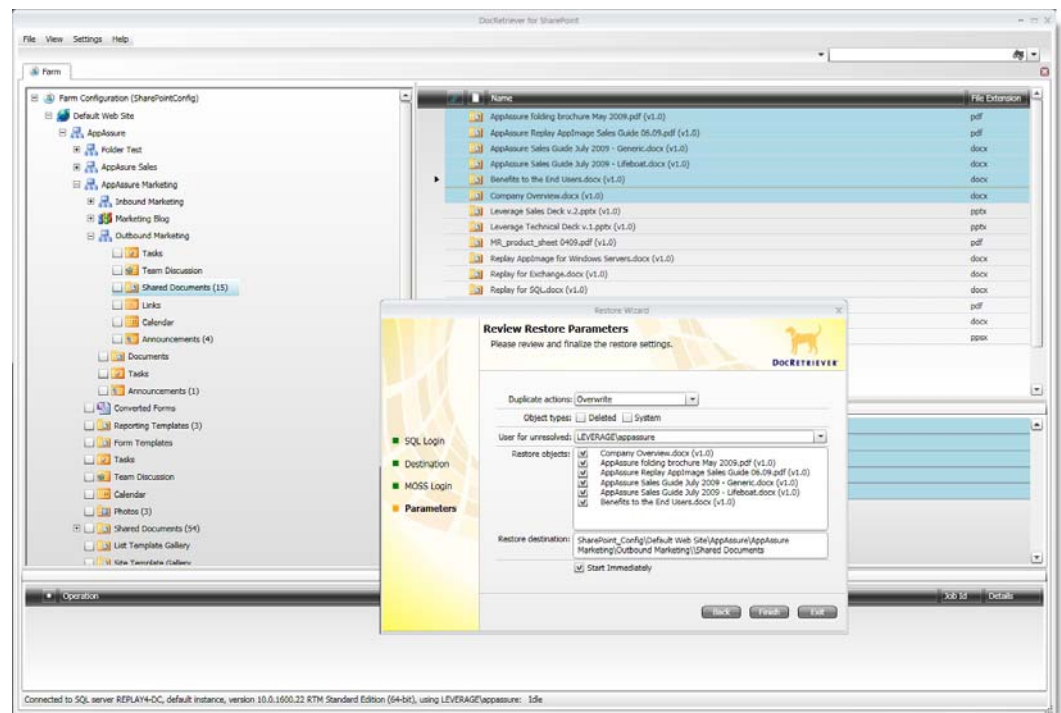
DocRetriever for SharePoint

File View Settings Help

Farm

Farm Configuration (SharePointConfig)
Default Web Site
AppAssure
Folder Test
AppAsure Sales
AppAssure Marketing
Inbound Marketing
Marketing Blog
Outbound Marketing
Tasks
Team Discussion
Shared Documents (15)
Links
Calendar
Announcements (4)
Documents
Tasks
Announcements (1)
Converted Forms
Reporting Templates (3)
Form Templates
Tasks
Team Discussion
Calendar
Photos (3)
Shared Documents (54)
List Template Gallery
Site Template Gallery

| Name | File Extension |
|---|---|
| AppAssure folding brochure May 2009.pdf (v1.0) | pdf |
| AppAssure Replay AppImage Sales Guide 06.09.pdf (v1.0) | pdf |
| AppAssure Sales Guide July 2009 - Generic.docx (v1.0) | docx |
| AppAssure Sales Guide July 2009 - Lifeboat.docx (v1.0) | docx |
| Benefits to the End Users.docx (v1.0) | docx |
| Company Overview.docx (v1.0) | docx |
| Leverage Sales Deck v.2.pptx (v1.0) | pptx |
| Leverage Technical Deck v.1.pptx (v1.0) | pptx |
| MR_product_sheet 0409.pdf (v1.0) | pdf |
| Replay AppImage for Windows Servers.docx (v1.0) | docx |
| Replay for Exchange.docx (v1.0) | docx |
| Replay for SQL.docx (v1.0) | docx |
| | pdf |
| | docx |
| | ppsx |

Restore Wizard

Review Restore Parameters
Please review and finalize the restore settings.

DocRetriever

SQL Login
Destination
MOSS Login
Parameters

Duplicate actions: Overwrite
Object types: Deleted System
User for unresolved: LEVERAGE\appassure
Restore objects:
Company Overview.docx (v1.0)
AppAssure folding brochure May 2009.pdf (v1.0)
AppAssure Replay AppImage Sales Guide 06.09.pdf (v1.0)
AppAssure Sales Guide July 2009 - Generic.docx (v1.0)
AppAssure Sales Guide July 2009 - Lifeboat.docx (v1.0)
Benefits to the End Users.docx (v1.0)
Restore destination: SharePoint_Config\Default Web Site\AppAssure\AppAssure Marketing\Outbound Marketing\\Shared Documents
Start Immediately

Back Finish Exit

Operation
Job Id Details

Connected to SQL server REPLAY4-DC, default instance, version 10.0.1600.22 RTM Standard Edition (64-bit), using LEVERAGE\appassure: Idle